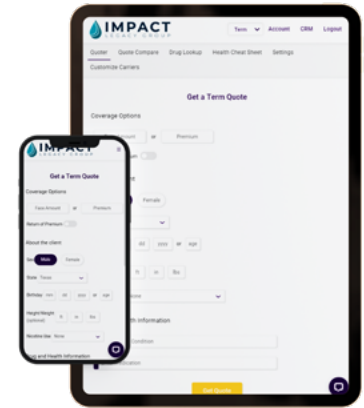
IMPACT
LEGACY GROUP
Term
Account
CRM
Logout
Quoter
Quote Compare
Drug Lookup
Health Cheat Sheet
Settings
Customize Carriers
Get a Term Quote
Coverage Options
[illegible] Amount
or
Premium
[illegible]
Female
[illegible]
DD
YYYY
or
AGE
ft
in
lbs
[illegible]
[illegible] Information
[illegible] Condition
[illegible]
Get Quotes

IMPACT
LEGACY GROUP
Get a Term Quote
Coverage Options
Face Amount
or
Premium
Return of Premium
About the client
Sex
Male
Female
State
Texas
Birthday
MM
DD
YYYY
or
AGE
Height/Weight (optional)
ft
in
lbs
Nicotine Use
None
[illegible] and Health Information